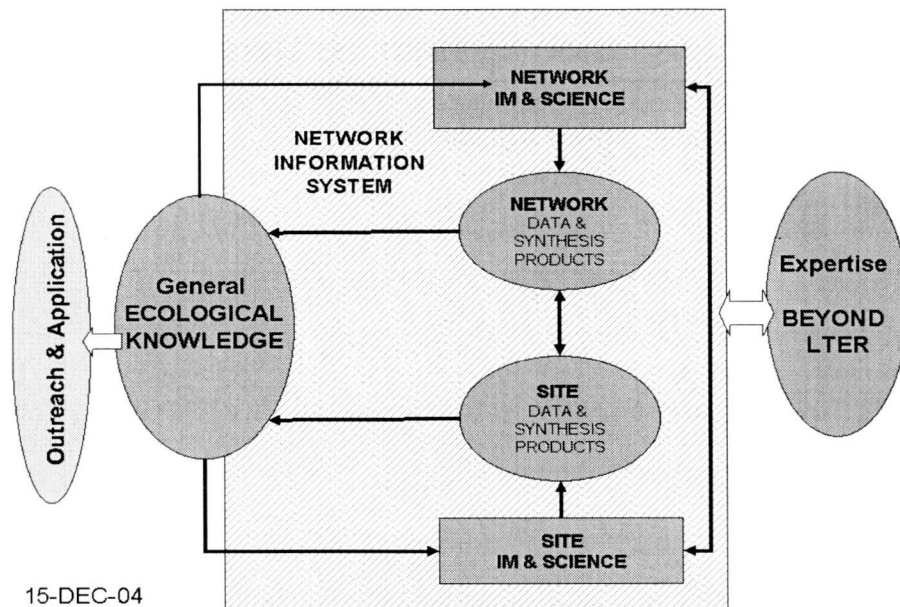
NETWORK IM & SCIENCE

NETWORK INFORMATION SYSTEM

NETWORK DATA & SYNTHESIS PRODUCTS

Outreach & Application

General ECOLOGICAL KNOWLEDGE

Expertise BEYOND LTER

SITE DATA & SYNTHESIS PRODUCTS

SITE IM & SCIENCE

15-DEC-04